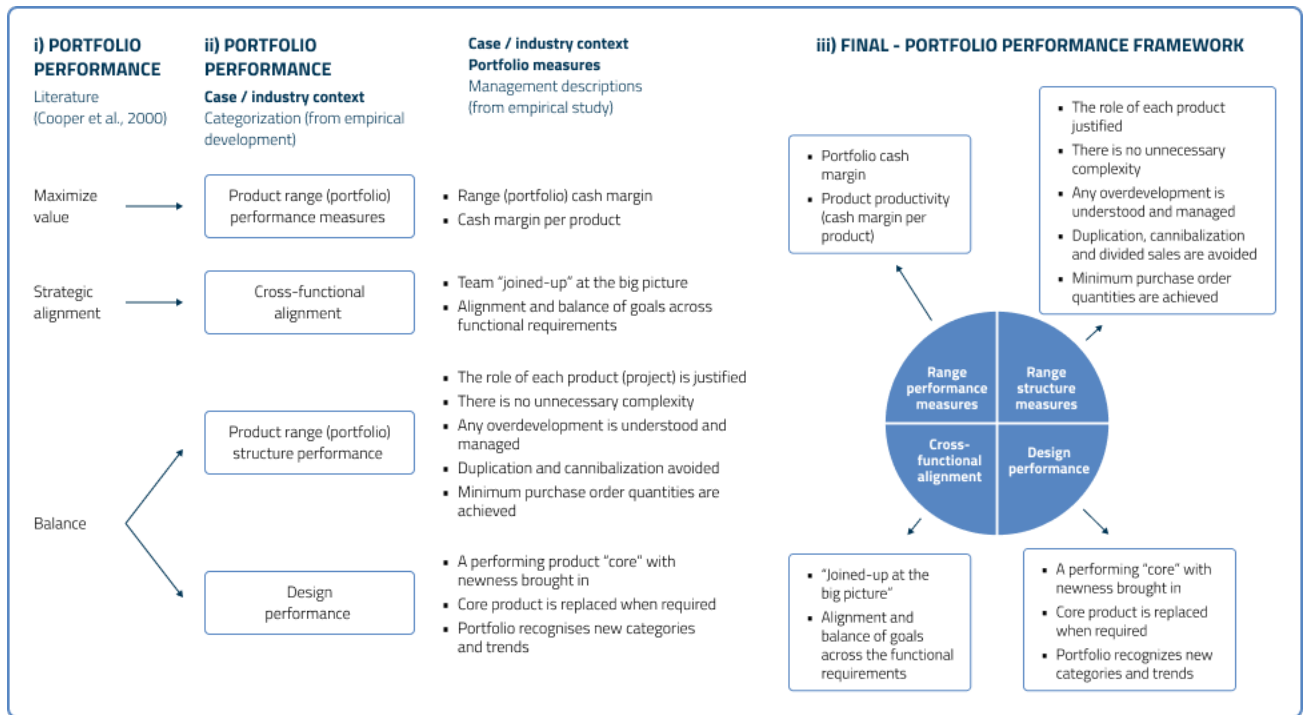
i) PORTFOLIO PERFORMANCE

Literature (Cooper et al., 2000)

ii) PORTFOLIO PERFORMANCE

Case / industry context

Categorization (from empirical development)

Case / industry context

Portfolio measures

Management descriptions (from empirical study)

iii) FINAL - PORTFOLIO PERFORMANCE FRAMEWORK

Maximize value

Product range (portfolio) performance measures

• Range (portfolio) cash margin
• Cash margin per product

Strategic alignment

Cross-functional alignment

• Team "joined-up" at the big picture
• Alignment and balance of goals across functional requirements

Balance

Product range (portfolio) structure performance

• The role of each product (project) is justified
• There is no unnecessary complexity
• Any overdevelopment is understood and managed
• Duplication and cannibalization avoided
• Minimum purchase order quantities are achieved

Design performance

• A performing product "core" with newness brought in
• Core product is replaced when required
• Portfolio recognises new categories and trends

• Portfolio cash margin
• Product productivity (cash margin per product)

• The role of each product justified
• There is no unnecessary complexity
• Any overdevelopment is understood and managed
• Duplication, cannibalization and divided sales are avoided
• Minimum purchase order quantities are achieved

Range performance measures

Range structure measures

Cross-functional alignment

Design performance

• "Joined-up at the big picture"
• Alignment and balance of goals across the functional requirements

• A performing "core" with newness brought in
• Core product is replaced when required
• Portfolio recognizes new categories and trends